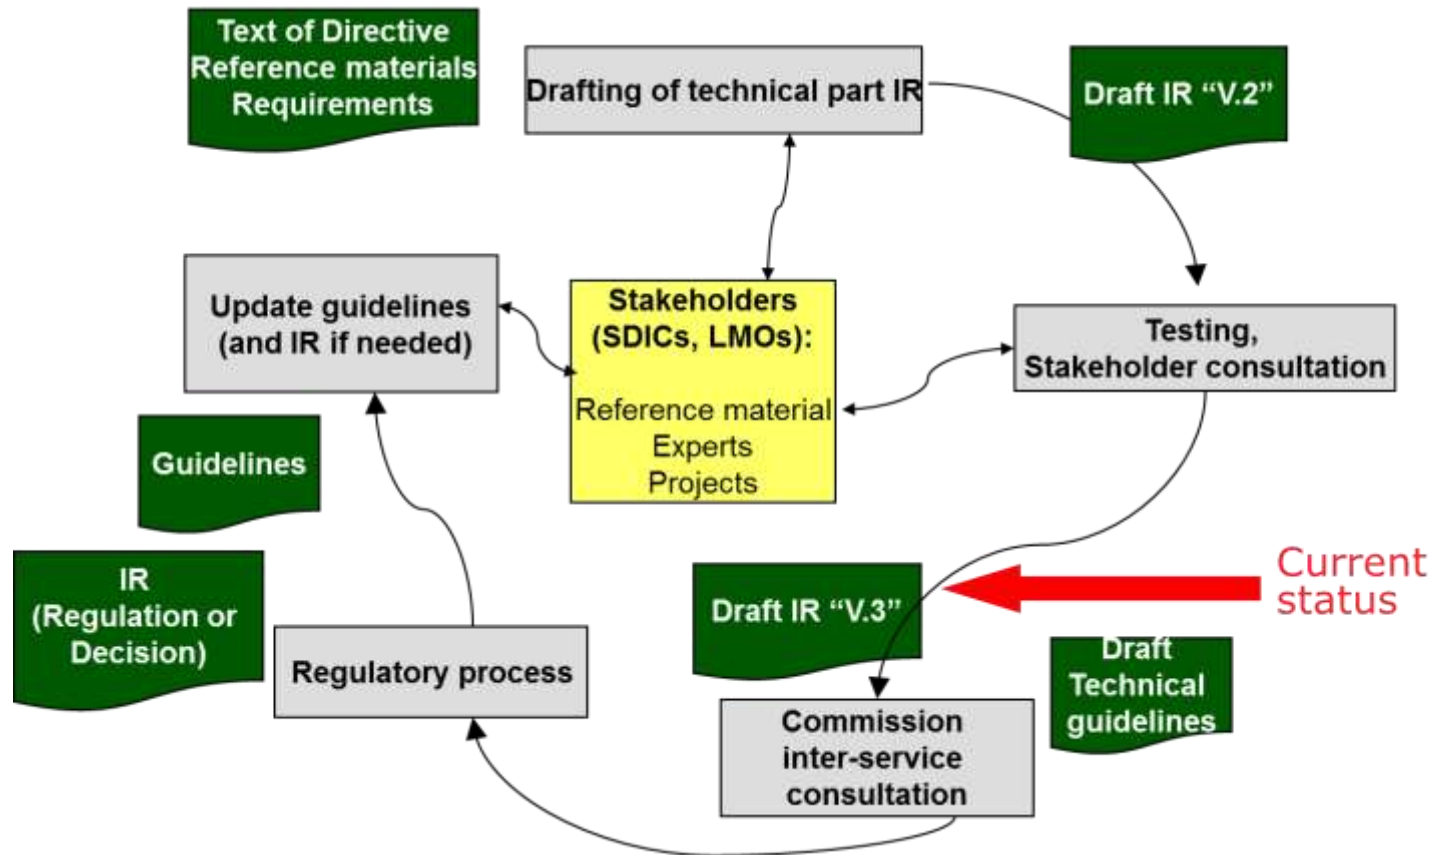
Text of Directive
Reference materials
Requirements

Drafting of technical part IR

Draft IR “V.2”

Update guidelines (and IR if needed)

Stakeholders (SDICs, LMOs):

Reference material
Experts
Projects

Testing, Stakeholder consultation

Guidelines

IR (Regulation or Decision)

Regulatory process

Draft IR “V.3”

Current status

Draft Technical guidelines

Commission inter-service consultation